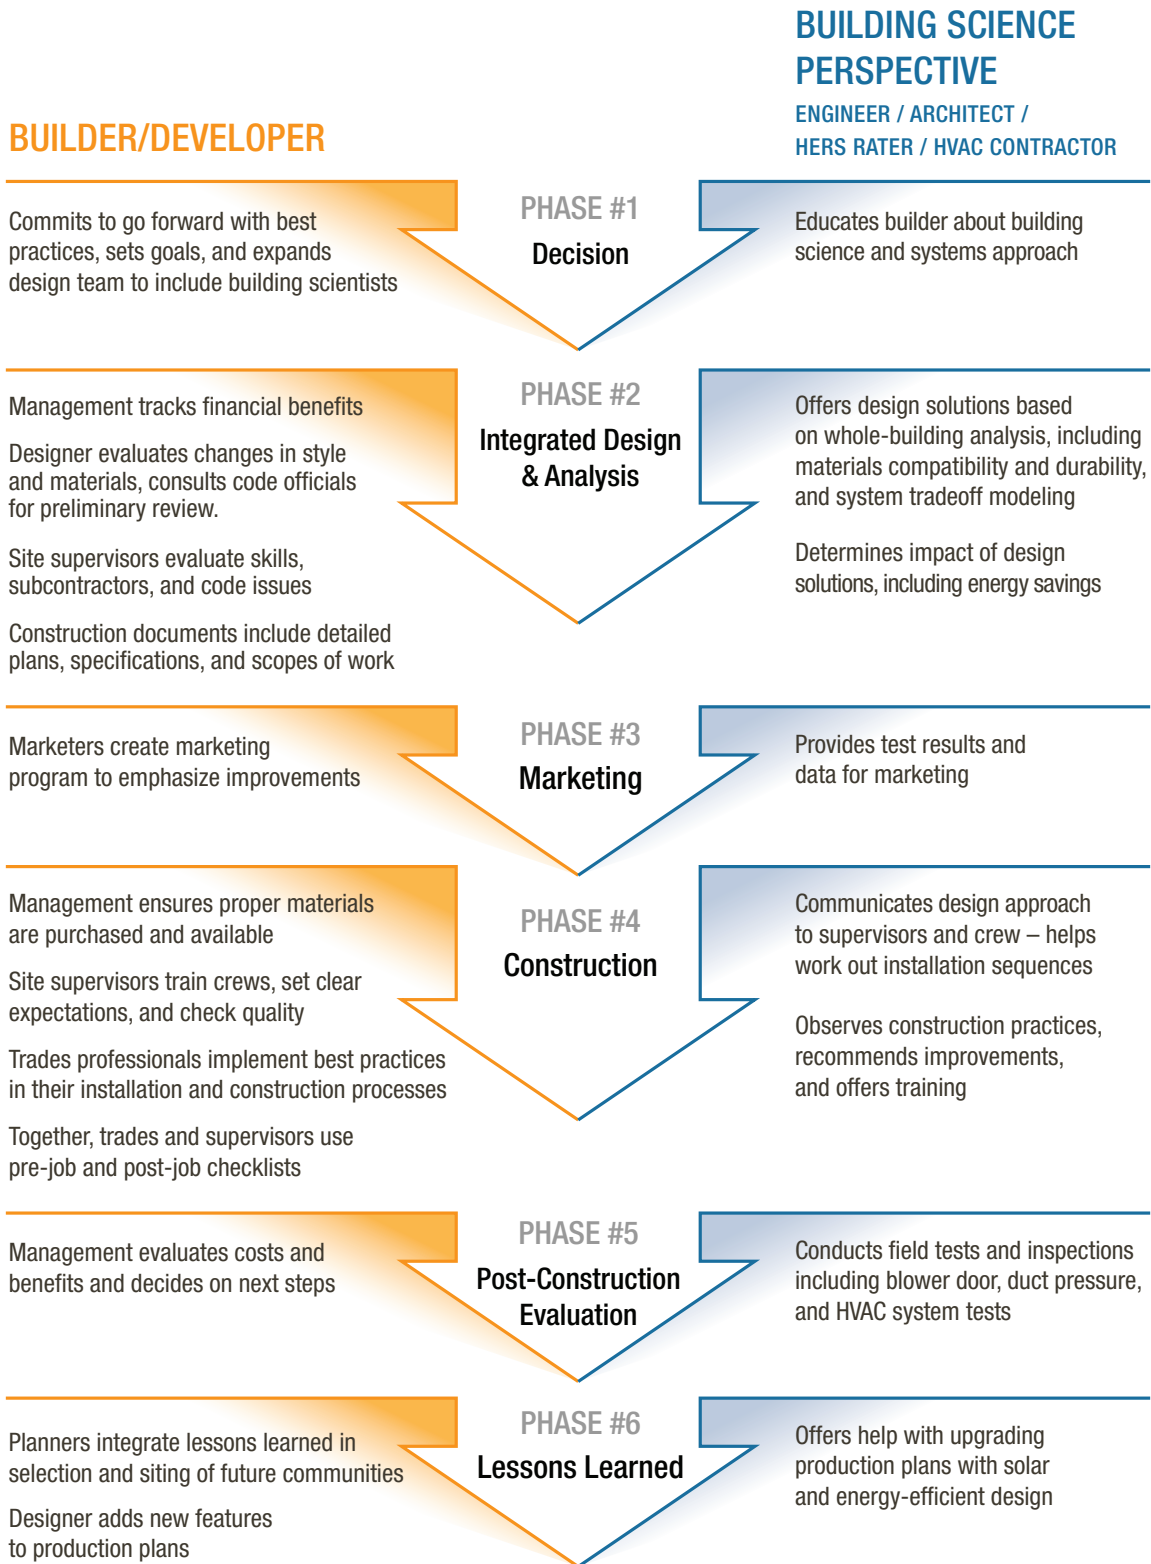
BUILDING SCIENCE PERSPECTIVE

ENGINEER / ARCHITECT / HERS RATER / HVAC CONTRACTOR

BUILDER/DEVELOPER

PHASE #1
Decision

Commits to go forward with best practices, sets goals, and expands design team to include building scientists

Educates builder about building science and systems approach

PHASE #2
Integrated Design & Analysis

Management tracks financial benefits

Designer evaluates changes in style and materials, consults code officials for preliminary review.

Site supervisors evaluate skills, subcontractors, and code issues

Construction documents include detailed plans, specifications, and scopes of work

Offers design solutions based on whole-building analysis, including materials compatibility and durability, and system tradeoff modeling

Determines impact of design solutions, including energy savings

PHASE #3
Marketing

Marketers create marketing program to emphasize improvements

Provides test results and data for marketing

PHASE #4
Construction

Management ensures proper materials are purchased and available

Site supervisors train crews, set clear expectations, and check quality

Trades professionals implement best practices in their installation and construction processes

Together, trades and supervisors use pre-job and post-job checklists

Communicates design approach to supervisors and crew – helps work out installation sequences

Observes construction practices, recommends improvements, and offers training

PHASE #5
Post-Construction Evaluation

Management evaluates costs and benefits and decides on next steps

Conducts field tests and inspections including blower door, duct pressure, and HVAC system tests

PHASE #6
Lessons Learned

Planners integrate lessons learned in selection and siting of future communities

Designer adds new features to production plans

Offers help with upgrading production plans with solar and energy-efficient design